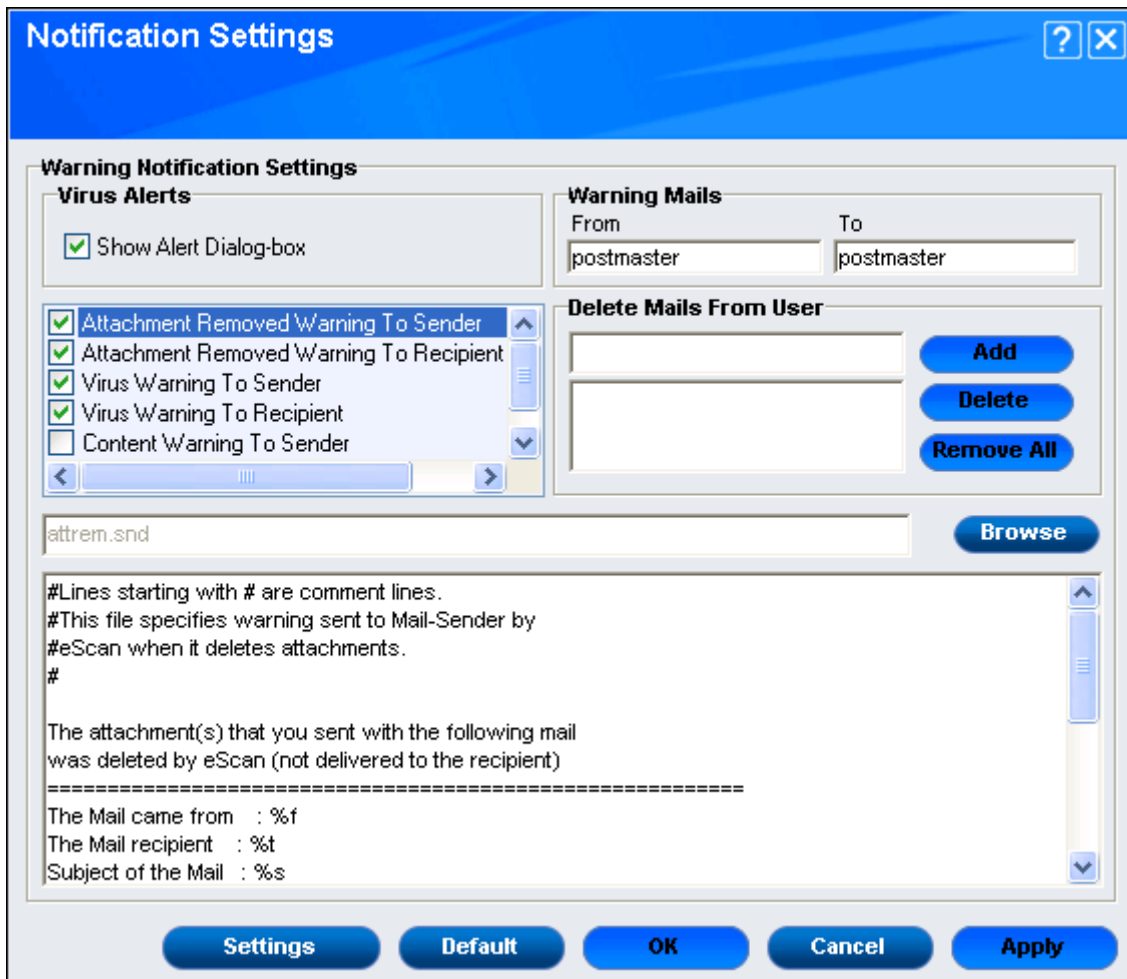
Notification Settings

?
X

Warning Notification Settings

Virus Alerts

Show Alert Dialog-box

Warning Mails

From
To
postmaster
postmaster

Attachment Removed Warning To Sender
Attachment Removed Warning To Recipient
Virus Warning To Sender
Virus Warning To Recipient
Content Warning To Sender

Delete Mails From User

Add
Delete
Remove All

attrem.snd

Browse

#Lines starting with # are comment lines.
#This file specifies warning sent to Mail-Sender by
#eScan when it deletes attachments.
#

The attachment(s) that you sent with the following mail
was deleted by eScan (not delivered to the recipient)
==========================================================
The Mail came from : %f
The Mail recipient : %t
Subject of the Mail : %s

Settings
Default
OK
Cancel
Apply